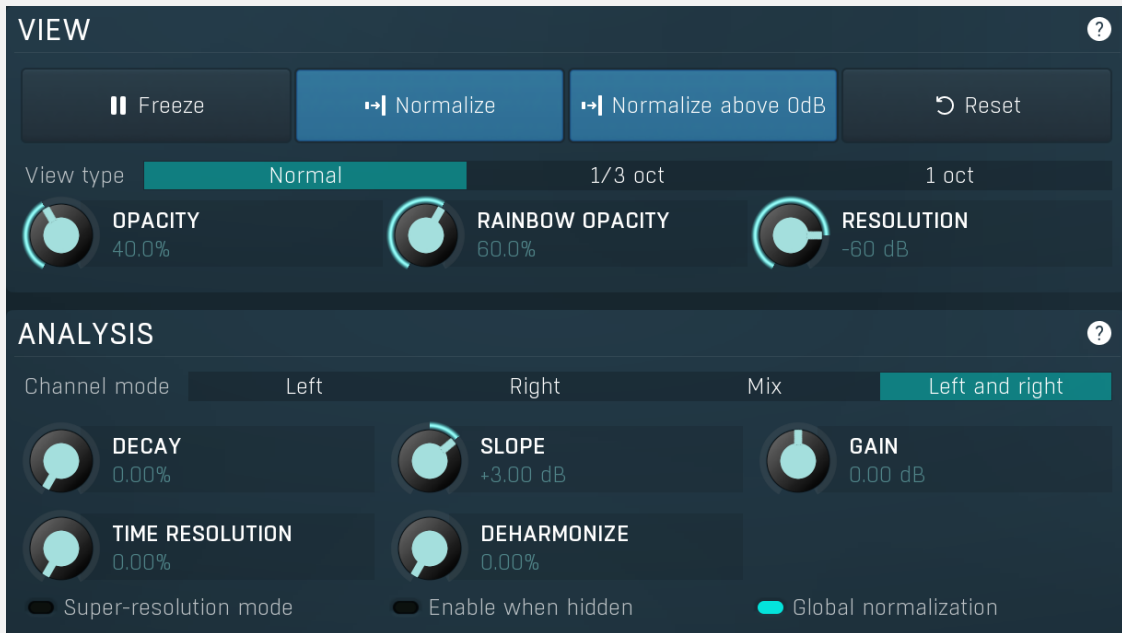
VIEW
?

Freeze
Normalize
Normalize above 0dB
Reset

View type
Normal
1/3 oct
1 oct

OPACITY
40.0%
RAINBOW OPACITY
60.0%
RESOLUTION
-60 dB

ANALYSIS
?

Channel mode
Left
Right
Mix
Left and right

DECAY
0.00%
SLOPE
+3.00 dB
GAIN
0.00 dB

TIME RESOLUTION
0.00%
DEHARMONIZE
0.00%

Super-resolution mode
Enable when hidden
Global normalization